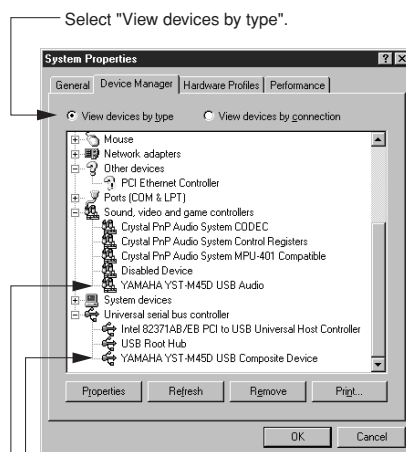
Select "View devices by type".

System Properties

General | Device Manager | Hardware Profiles | Performance

View devices by type    View devices by connection

Mouse
Network adapters
Other devices
PCI Ethernet Controller
Ports (COM & LPT)
Sound, video and game controllers
Crystal PnP Audio System CODEC
Crystal PnP Audio System Control Registers
Crystal PnP Audio System MPU-401 Compatible
Disabled Device
YAMAHA YST-M45D USB Audio
System devices
Universal serial bus controller
Intel 82371AB/EB PCI to USB Universal Host Controller
USB Root Hub
YAMAHA YST-M45D USB Composite Device

Properties | Refresh | Remove | Print...

OK | Cancel